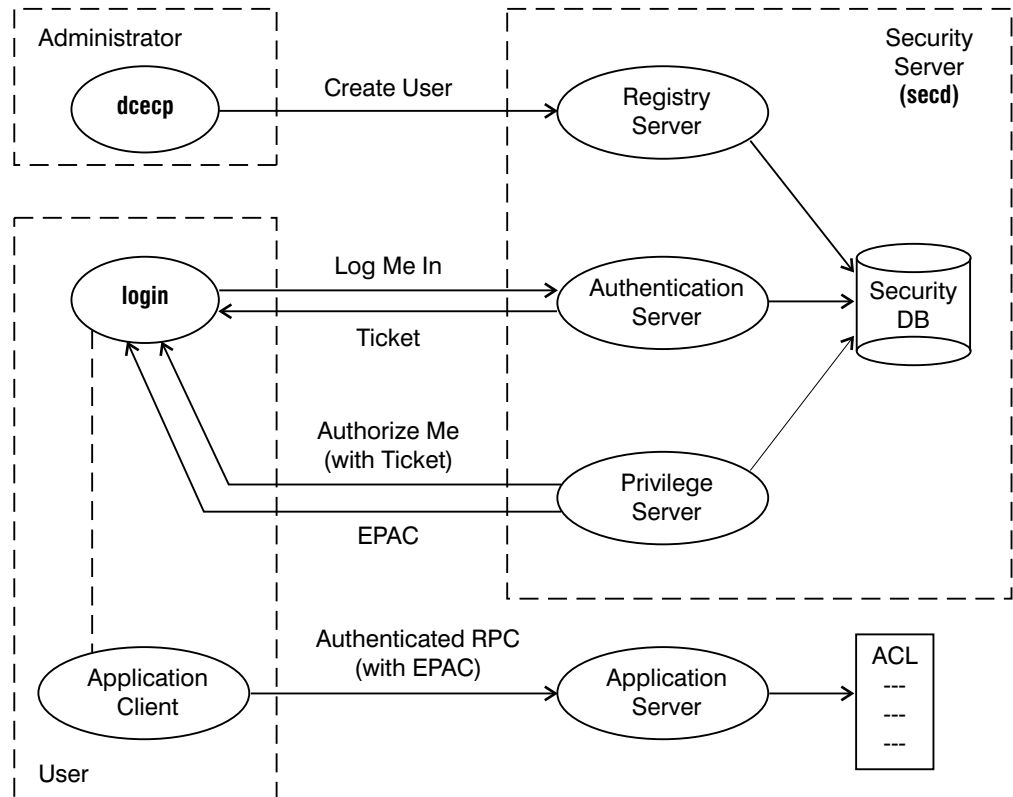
Administrator

dcecp

Create User

Security Server (secd)

Registry Server

login

Log Me In

Authentication Server

Security DB

Ticket

Authorize Me (with Ticket)

Privilege Server

EPAC

Authenticated RPC (with EPAC)

Application Client

Application Server

ACL
---
---
---

User